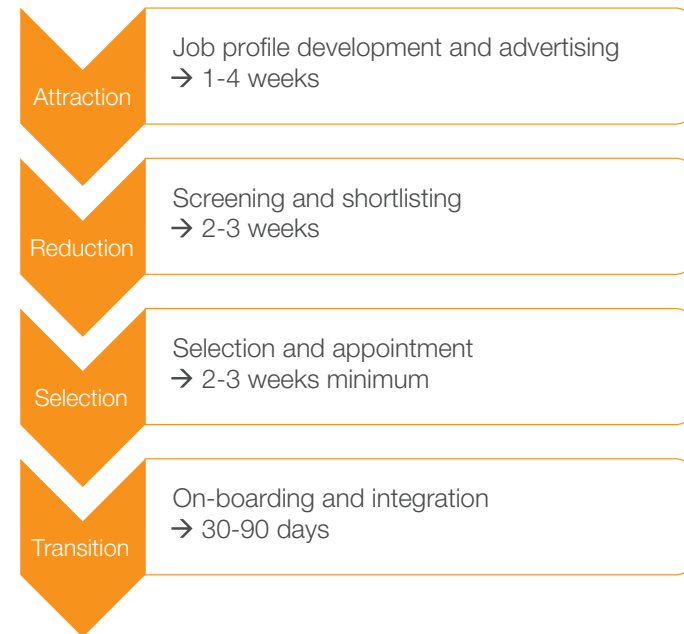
Attraction

Job profile development and advertising
→ 1-4 weeks

Reduction

Screening and shortlisting
→ 2-3 weeks

Selection

Selection and appointment
→ 2-3 weeks minimum

Transition

On-boarding and integration
→ 30-90 days